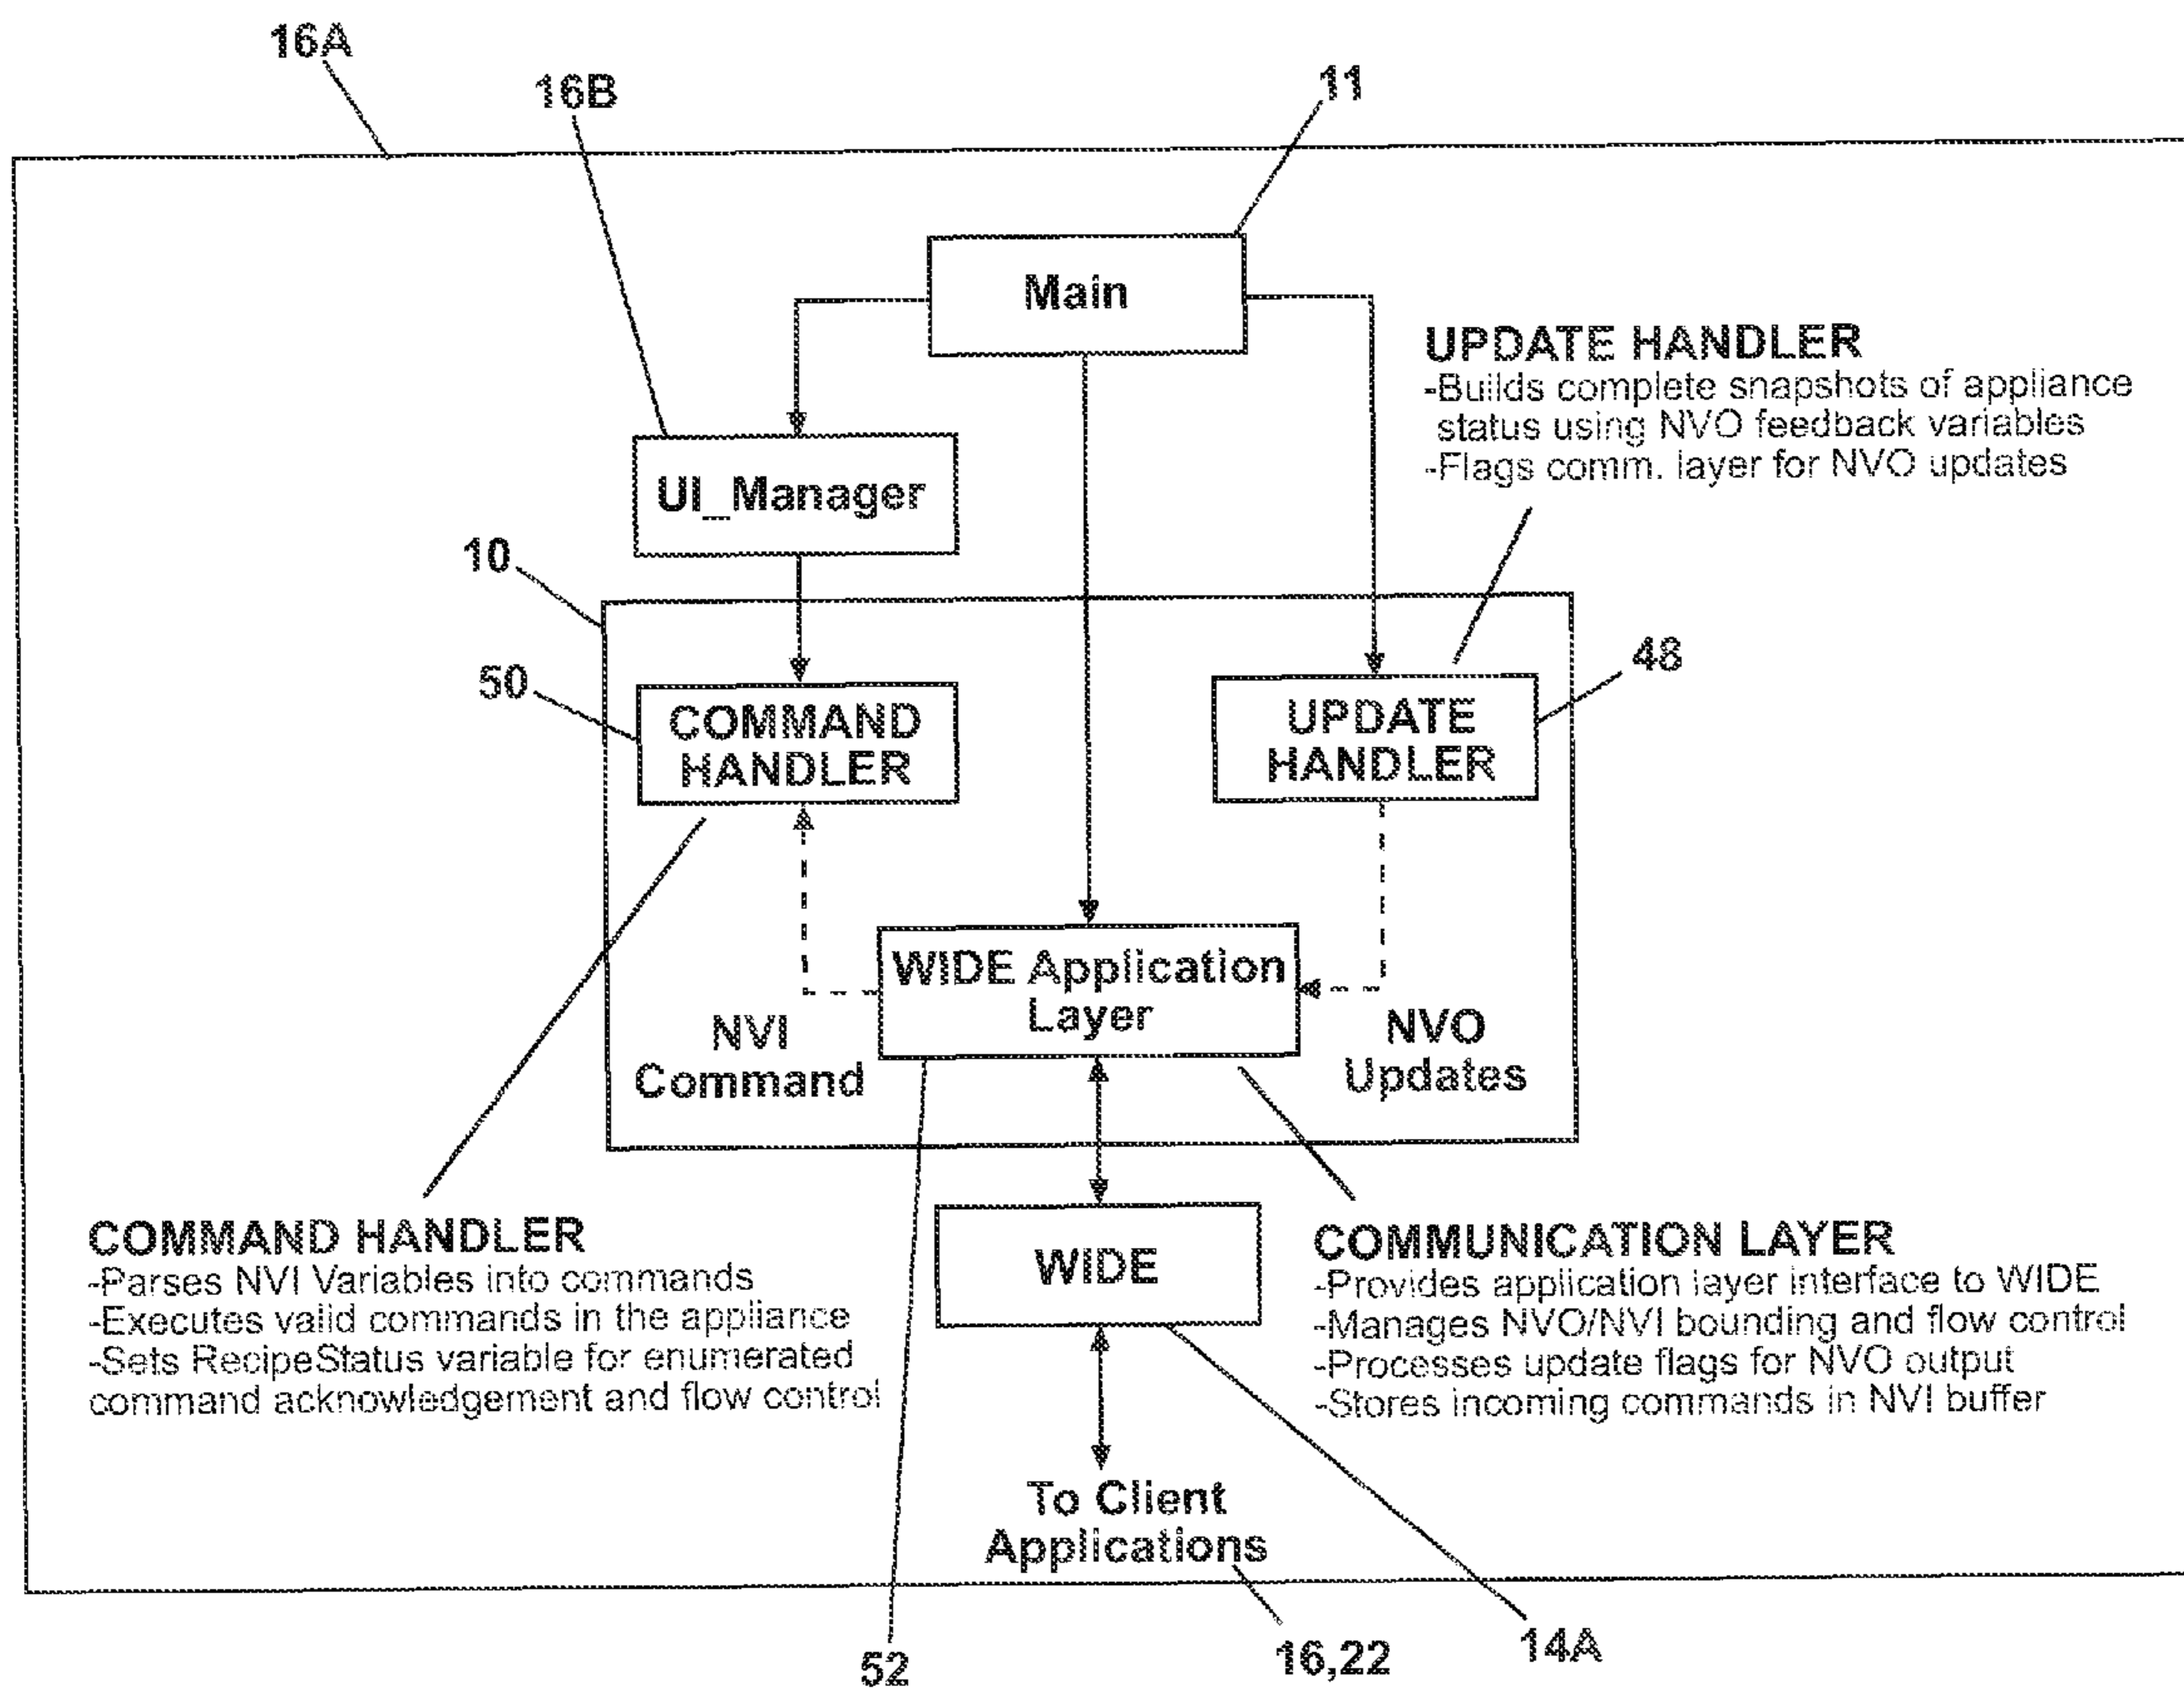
16A

16B

11

Main

UPDATE HANDLER
-Builds complete snapshots of appliance status using NVO feedback variables
-Flags comm. layer for NVO updates

UI_Manager

10

48

50

COMMAND HANDLER

UPDATE HANDLER

WIDE Application Layer

NVI Command

NVO Updates

COMMAND HANDLER
-Parses NVI Variables into commands
-Executes valid commands in the appliance
-Sets RecipeStatus variable for enumerated command acknowledgement and flow control

WIDE

COMMUNICATION LAYER
-Provides application layer interface to WIDE
-Manages NVO/NVI bounding and flow control
-Processes update flags for NVO output
-Stores incoming commands in NVI buffer

To Client Applications

52

16,22

14A